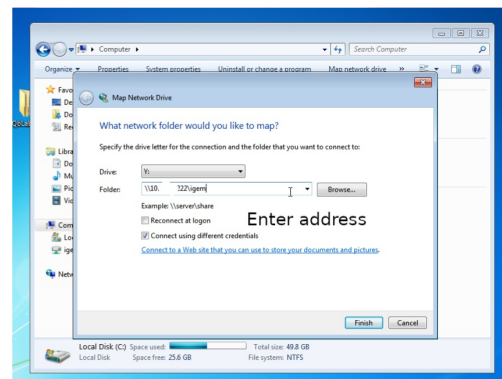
Computer ▸
Search Computer
Organize ▾ Properties System properties Uninstall or change a program Map network drive »
Favo
De
Do
Re
Libra
Do
Mu
Pic
Vid
Com
Lo
ige
Netw
Map Network Drive
What network folder would you like to map?
Specify the drive letter for the connection and the folder that you want to connect to:
Drive: Y:
Folder: \\10. 22\igem
Browse...
Example: \\server\share
Reconnect at logon
Connect using different credentials
Enter address
Connect to a Web site that you can use to store your documents and pictures.
Finish Cancel
Local Disk (C:) Space used: Total size: 49.8 GB
Local Disk Space free: 25.6 GB File system: NTFS